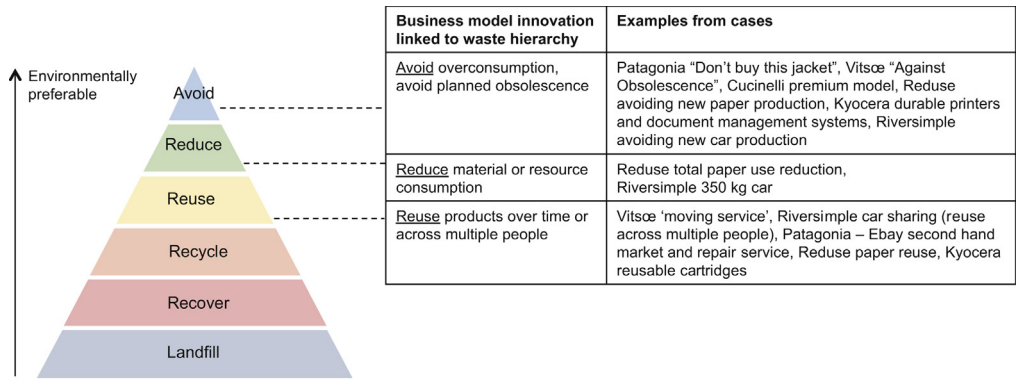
Environmentally preferable

Avoid

Reduce

Reuse

Recycle

Recover

Landfill

| Business model innovation linked to waste hierarchy | Examples from cases |
|---|---|
| Avoid overconsumption, avoid planned obsolescence | Patagonia “Don’t buy this jacket”, Vitsœ “Against Obsolescence”, Cucinelli premium model, Reduse avoiding new paper production, Kyocera durable printers and document management systems, Riversimple avoiding new car production |
| Reduce material or resource consumption | Reduse total paper use reduction, Riversimple 350 kg car |
| Reuse products over time or across multiple people | Vitsœ ‘moving service’, Riversimple car sharing (reuse across multiple people), Patagonia – Ebay second hand market and repair service, Reduse paper reuse, Kyocera reusable cartridges |